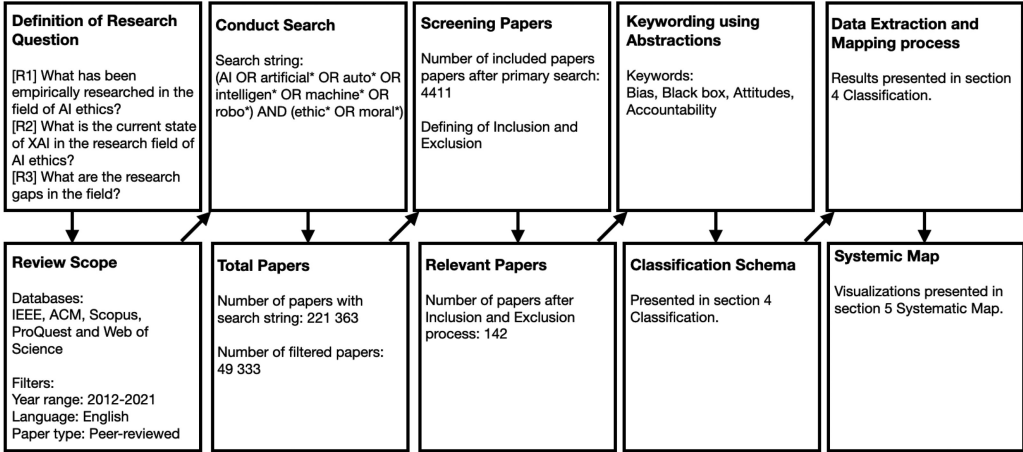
Definition of Research Question

[R1] What has been empirically researched in the field of AI ethics?
[R2] What is the current state of XAI in the research field of AI ethics?
[R3] What are the research gaps in the field?

Review Scope

Databases:
IEEE, ACM, Scopus, ProQuest and Web of Science

Filters:
Year range: 2012-2021
Language: English
Paper type: Peer-reviewed

Conduct Search

Search string:
(AI OR artificial* OR auto* OR intelligen* OR machine* OR robo*) AND (ethic* OR moral*)

Total Papers

Number of papers with search string: 221 363

Number of filtered papers: 49 333

Screening Papers

Number of included papers papers after primary search: 4411

Defining of Inclusion and Exclusion

Relevant Papers

Number of papers after Inclusion and Exclusion process: 142

Keywording using Abstractions

Keywords:
Bias, Black box, Attitudes, Accountability

Classification Schema

Presented in section 4 Classification.

Data Extraction and Mapping process

Results presented in section 4 Classification.

Systemic Map

Visualizations presented in section 5 Systematic Map.